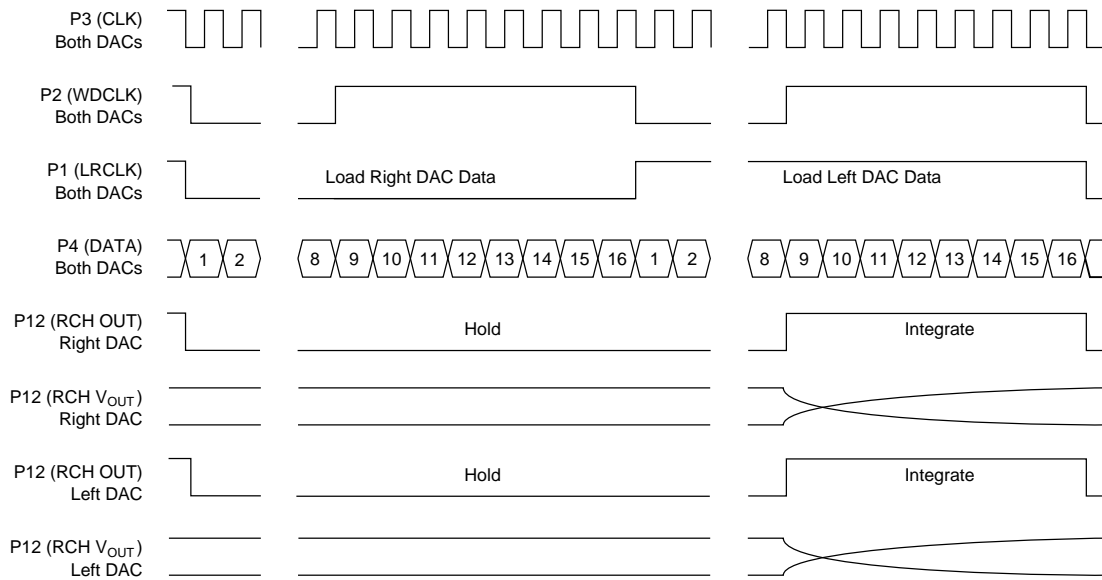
P3 (CLK)
Both DACs

P2 (WDCLK)
Both DACs

P1 (LRCLK)
Both DACs

Load Right DAC Data

Load Left DAC Data

P4 (DATA)
Both DACs

1 2

8 9 10 11 12 13 14 15 16 1 2

8 9 10 11 12 13 14 15 16

P12 (RCH OUT)
Right DAC

Hold

Integrate

P12 (RCH $V_{OUT}$)
Right DAC

P12 (RCH OUT)
Left DAC

Hold

Integrate

P12 (RCH $V_{OUT}$)
Left DAC